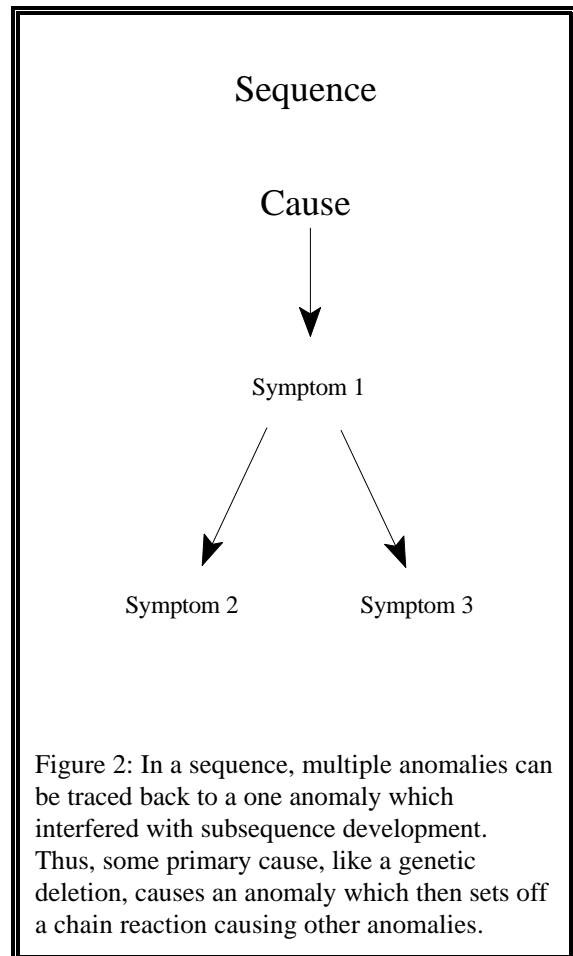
Sequence

Cause

Symptom 1

Symptom 2

Symptom 3

Figure 2: In a sequence, multiple anomalies can be traced back to a one anomaly which interfered with subsequence development. Thus, some primary cause, like a genetic deletion, causes an anomaly which then sets off a chain reaction causing other anomalies.